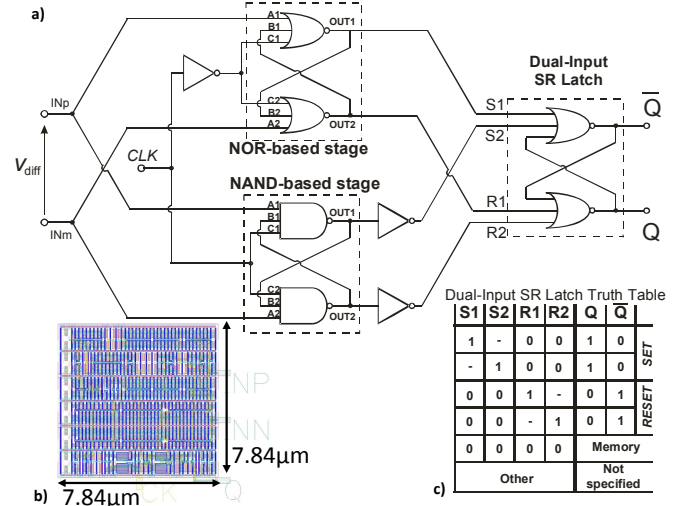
a)

A1
B1
C1
OUT1
C2
B2
A2
OUT2
NOR-based stage

INp
$V_{\text{diff}}$
INm
CLK

NAND-based stage
A1
B1
C1
OUT1
C2
B2
A2
OUT2

Dual-Input SR Latch
S1
S2
R1
R2
$\overline{Q}$
Q

Dual-Input SR Latch Truth Table

| S1 | S2 | R1 | R2 | Q | $\overline{Q}$ | |
|---|---|---|---|---|---|---|
| 1 | - | 0 | 0 | 1 | 0 | SET |
| - | 1 | 0 | 0 | 1 | 0 | SET |
| 0 | 0 | 1 | - | 0 | 1 | RESET |
| 0 | 0 | - | 1 | 0 | 1 | RESET |
| 0 | 0 | 0 | 0 | Memory | | |
| Other | | | | Not specified | | |

INP
INN
CK
Q
7.84μm
7.84μm
b)
c)